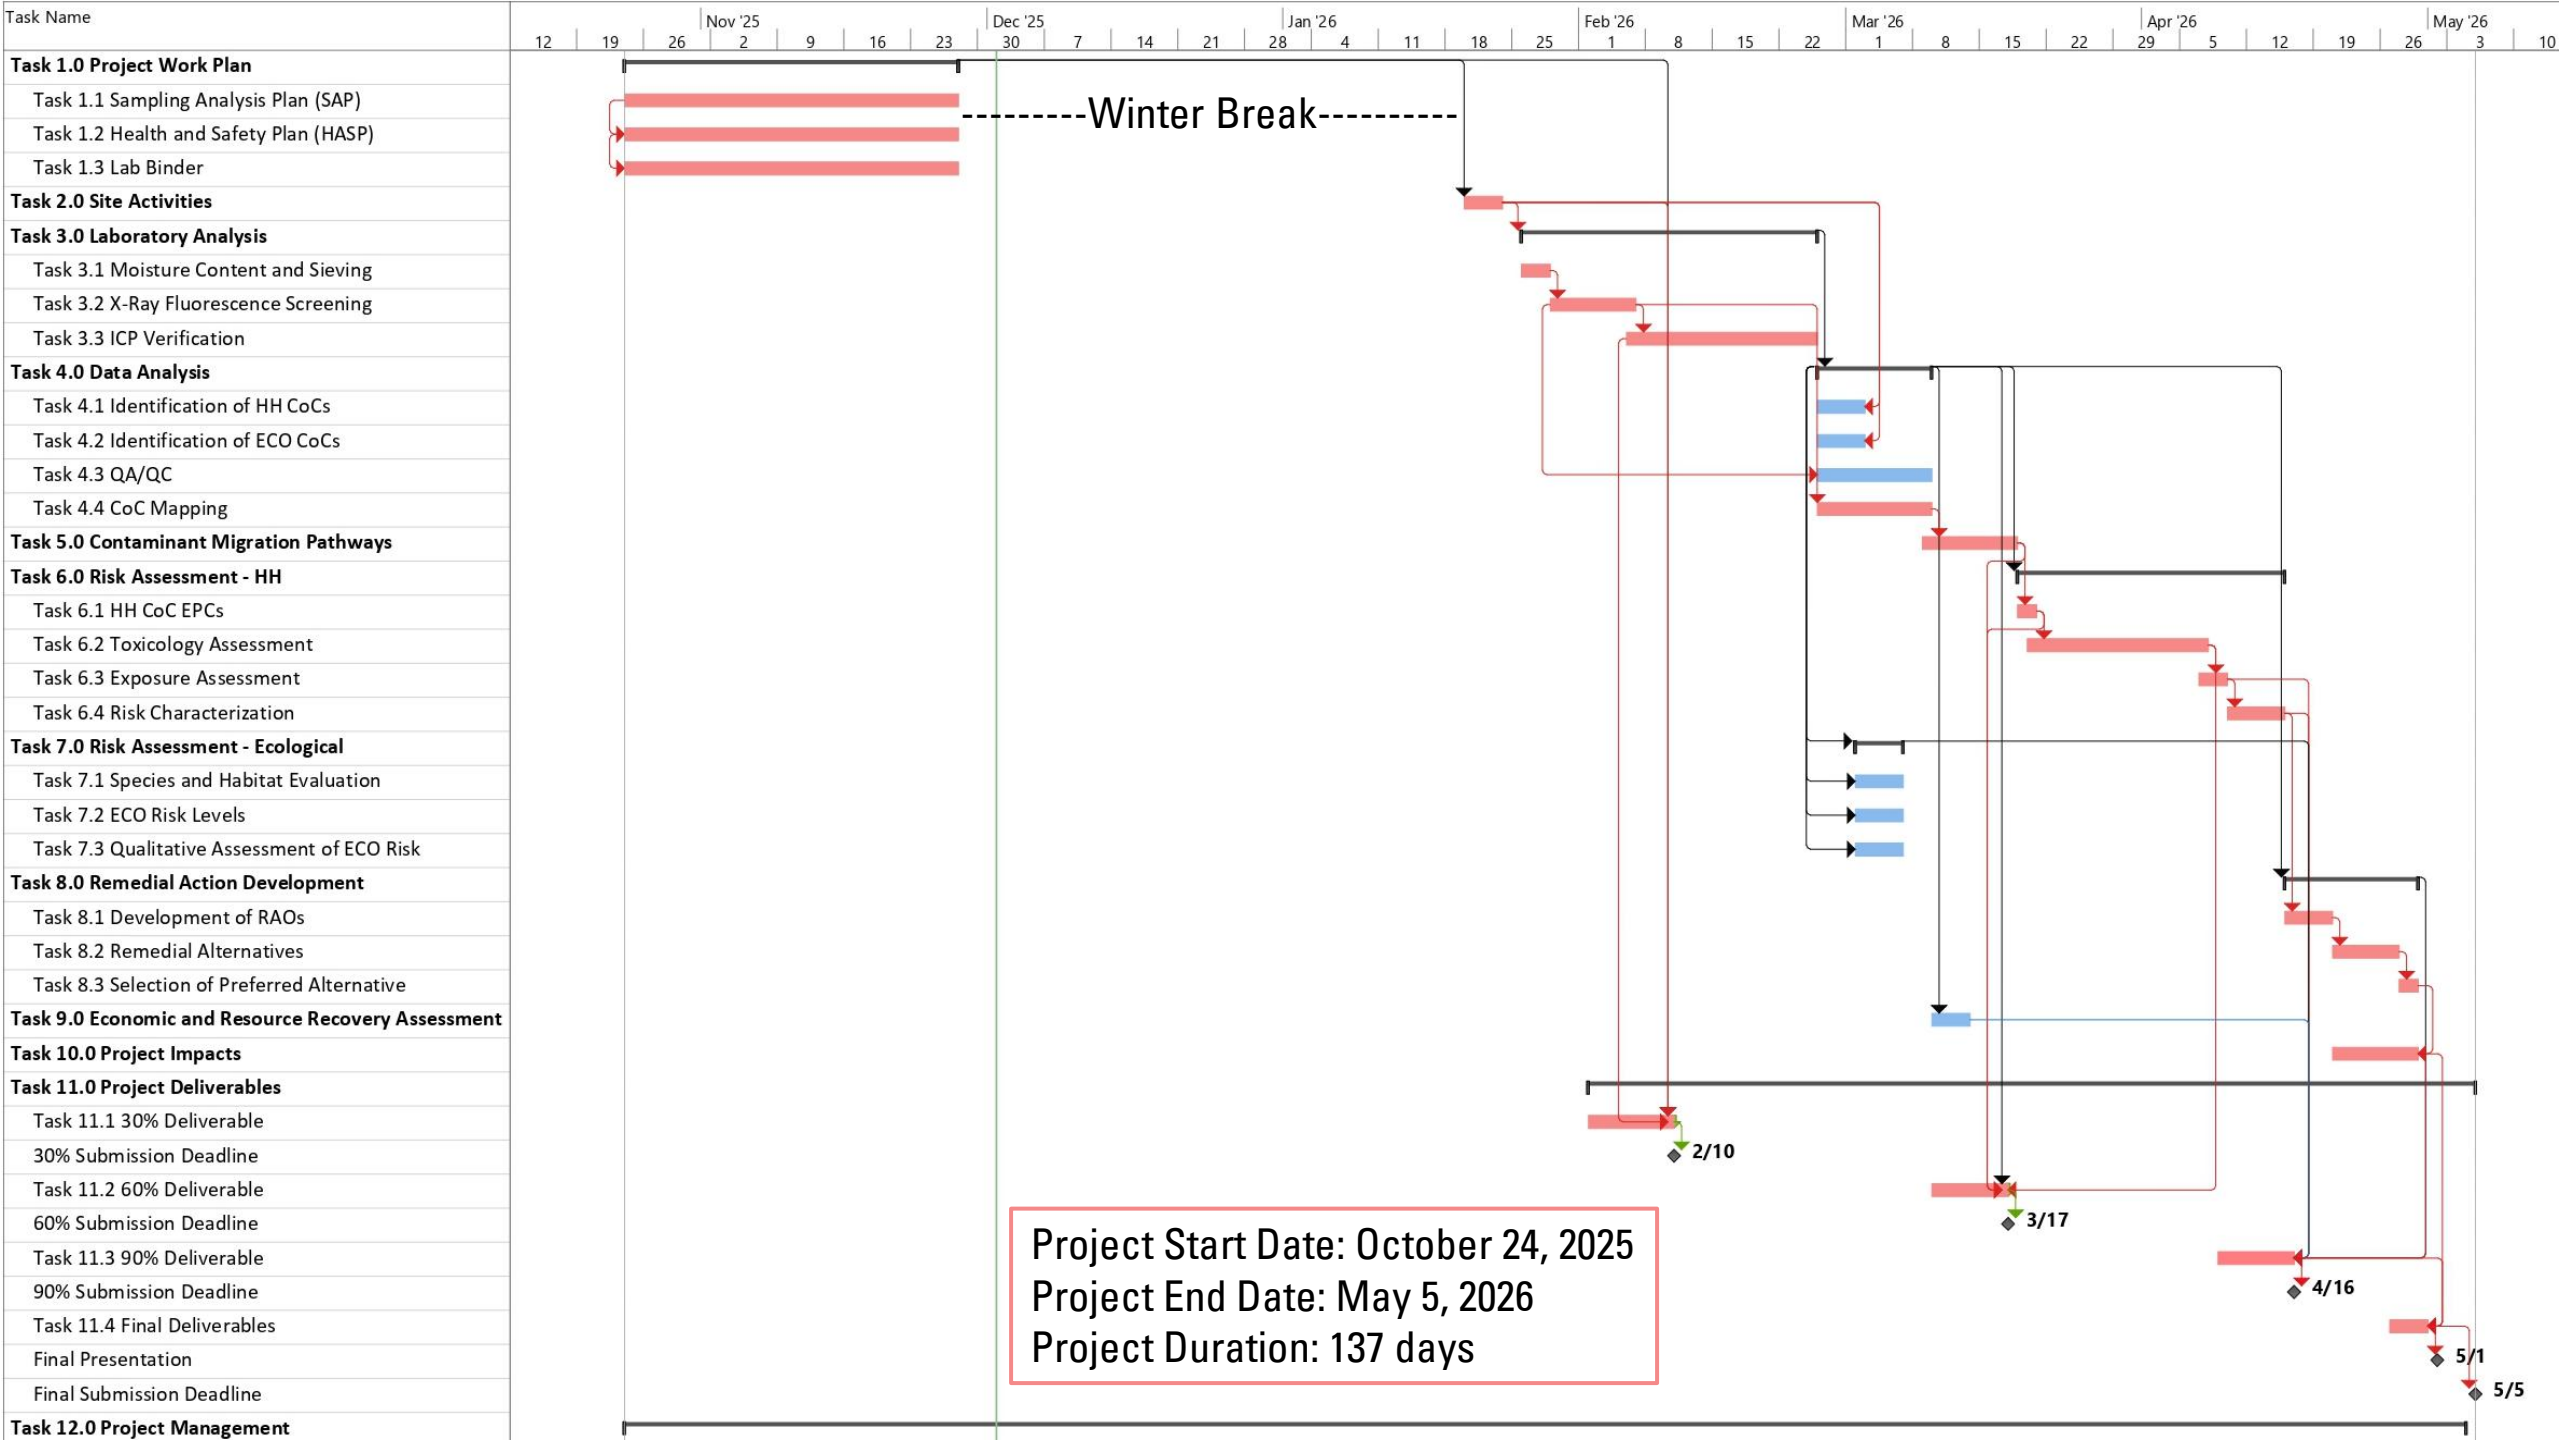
Task Name

Nov '25 | Dec '25 | Jan '26 | Feb '26 | Mar '26 | Apr '26 | May '26

12 19 26 2 9 16 23 30 7 14 21 28 4 11 18 25 1 8 15 22 1 8 15 22 29 5 12 19 26 3 10

Task 1.0 Project Work Plan
Task 1.1 Sampling Analysis Plan (SAP)
Task 1.2 Health and Safety Plan (HASP)
Task 1.3 Lab Binder
Task 2.0 Site Activities
Task 3.0 Laboratory Analysis
Task 3.1 Moisture Content and Sieving
Task 3.2 X-Ray Fluorescence Screening
Task 3.3 ICP Verification
Task 4.0 Data Analysis
Task 4.1 Identification of HH CoCs
Task 4.2 Identification of ECO CoCs
Task 4.3 QA/QC
Task 4.4 CoC Mapping
Task 5.0 Contaminant Migration Pathways
Task 6.0 Risk Assessment - HH
Task 6.1 HH CoC EPCs
Task 6.2 Toxicology Assessment
Task 6.3 Exposure Assessment
Task 6.4 Risk Characterization
Task 7.0 Risk Assessment - Ecological
Task 7.1 Species and Habitat Evaluation
Task 7.2 ECO Risk Levels
Task 7.3 Qualitative Assessment of ECO Risk
Task 8.0 Remedial Action Development
Task 8.1 Development of RAOs
Task 8.2 Remedial Alternatives
Task 8.3 Selection of Preferred Alternative
Task 9.0 Economic and Resource Recovery Assessment
Task 10.0 Project Impacts
Task 11.0 Project Deliverables
Task 11.1 30% Deliverable
30% Submission Deadline
Task 11.2 60% Deliverable
60% Submission Deadline
Task 11.3 90% Deliverable
90% Submission Deadline
Task 11.4 Final Deliverables
Final Presentation
Final Submission Deadline
Task 12.0 Project Management

---------Winter Break---------

2/10
3/17
4/16
5/1
5/5

Project Start Date: October 24, 2025
Project End Date: May 5, 2026
Project Duration: 137 days